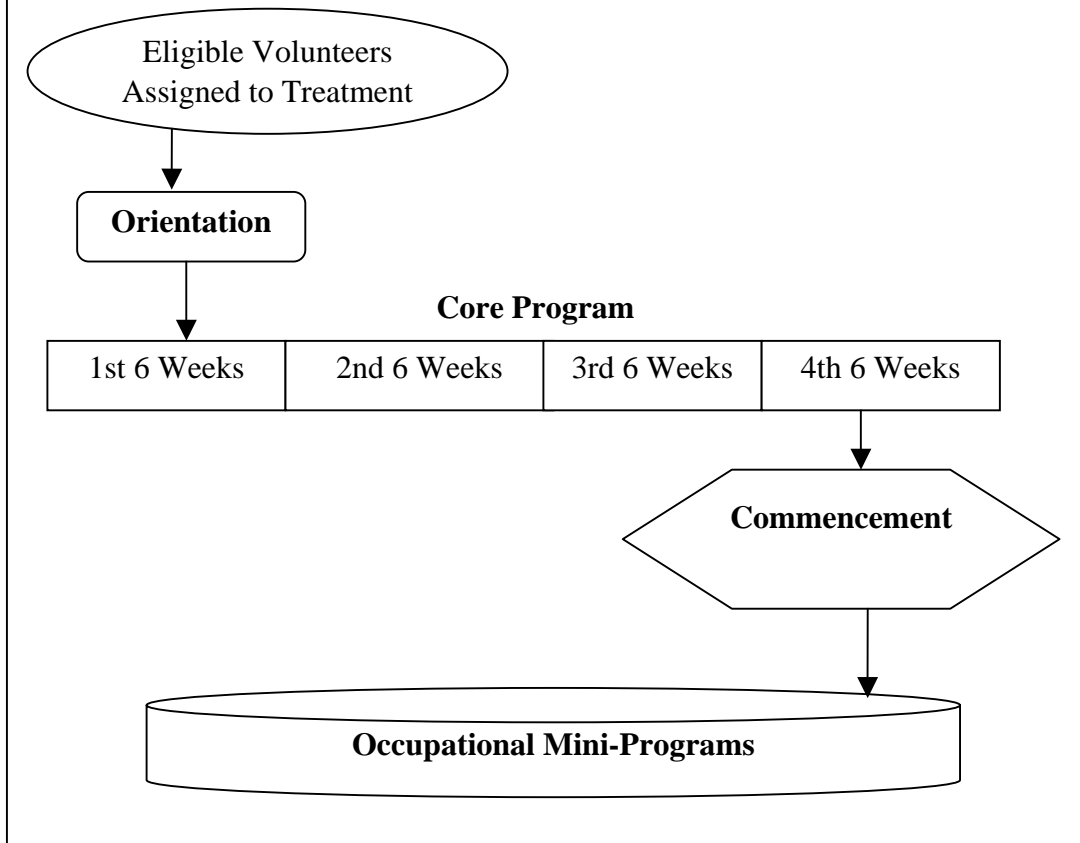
Eligible Volunteers Assigned to Treatment

**Orientation**

**Core Program**

| 1st 6 Weeks | 2nd 6 Weeks | 3rd 6 Weeks | 4th 6 Weeks |
|---|---|---|---|

**Commencement**

**Occupational Mini-Programs**